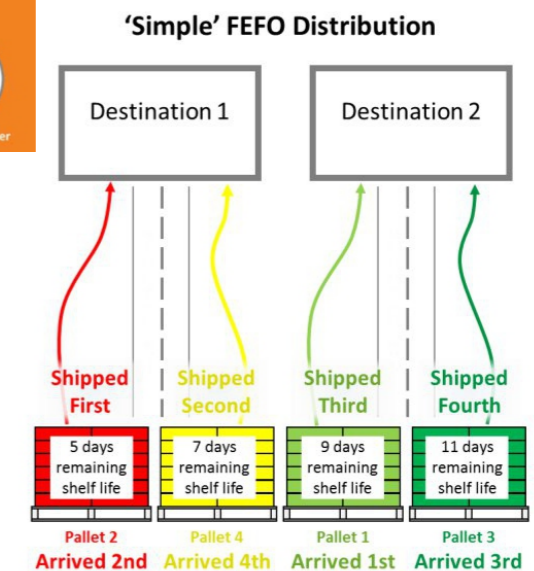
'Simple' FEFO Distribution

er

Destination 1

Destination 2

Shipped First

Shipped Second

Shipped Third

Shipped Fourth

5 days remaining shelf life

7 days remaining shelf life

9 days remaining shelf life

11 days remaining shelf life

Pallet 2
Arrived 2nd

Pallet 4
Arrived 4th

Pallet 1
Arrived 1st

Pallet 3
Arrived 3rd